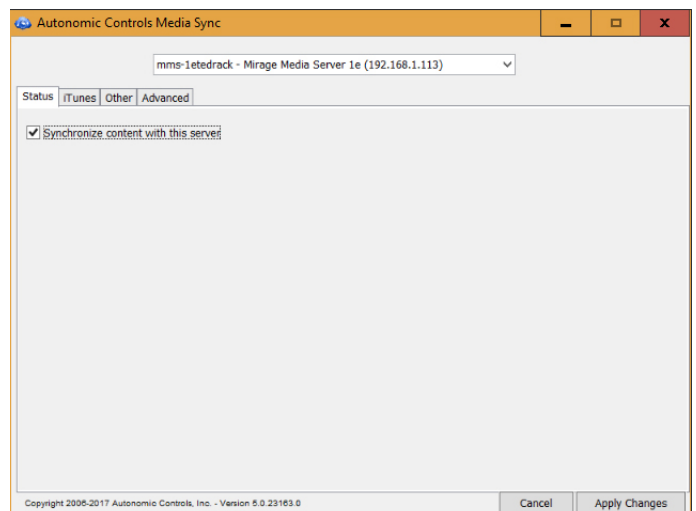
Autonomic Controls Media Sync

mms-1etedrack - Mirage Media Server 1e (192.168.1.113)

Status | iTunes | Other | Advanced

Synchronize content with this server

Copyright 2006-2017 Autonomic Controls, Inc. - Version 6.0.23163.0

Cancel

Apply Changes